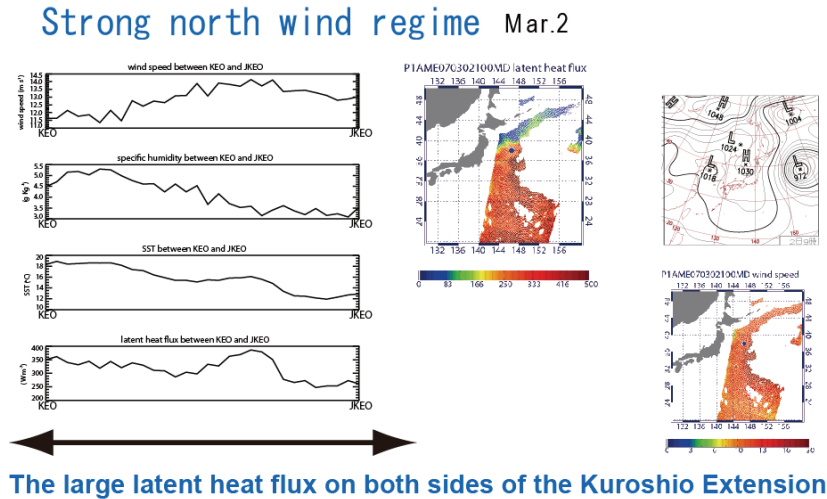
Strong north wind regime Mar.2

wind speed between KEO and JKEO

wind speed (m s$^{-1}$)

14.5 14.0 13.5 13.0 12.5 12.0 11.5 11.0

KEO JKEO

specific humidity between KEO and JKEO

(g kg$^{-1}$)

5.5 5.0 4.5 4.0 3.5 3.0

KEO JKEO

SST between KEO and JKEO

SST (°C)

20 18 16 14 12 10

KEO JKEO

latent heat flux between KEO and JKEO

(W m$^{-2}$)

400 350 300 250 200

KEO JKEO

P1AME070302100MD latent heat flux

132 136 140 144 148 152 156

48 44 40 36 32 28 24

0 83 166 250 333 416 500

1048 1004 1024 1030 1018 972

P1AME070302100MD wind speed

132 136 140 144 148 152 156

0 3 6 9 13 16

The large latent heat flux on both sides of the Kuroshio Extension